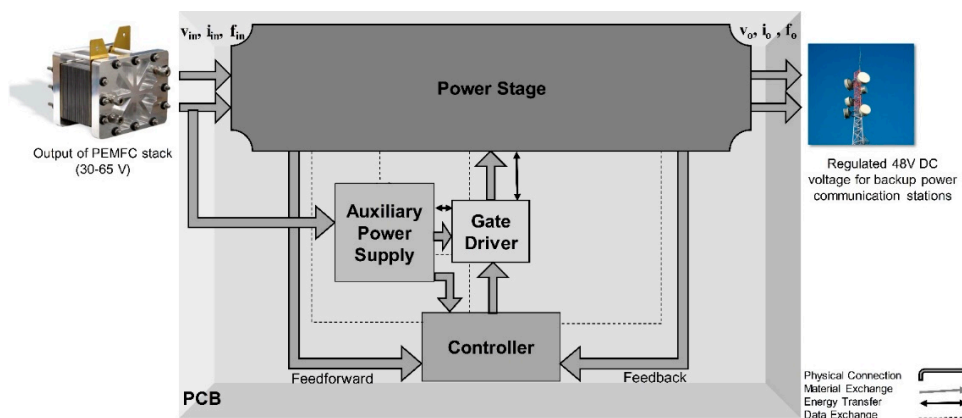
$v_{in}$, $i_{in}$, $f_{in}$

$v_o$ , $i_o$ , $f_o$

Power Stage

Output of PEMFC stack (30-65 V)

Regulated 48V DC voltage for backup power communication stations

Auxiliary Power Supply

Gate Driver

Controller

Feedforward

Feedback

PCB

Physical Connection
Material Exchange
Energy Transfer
Data Exchange